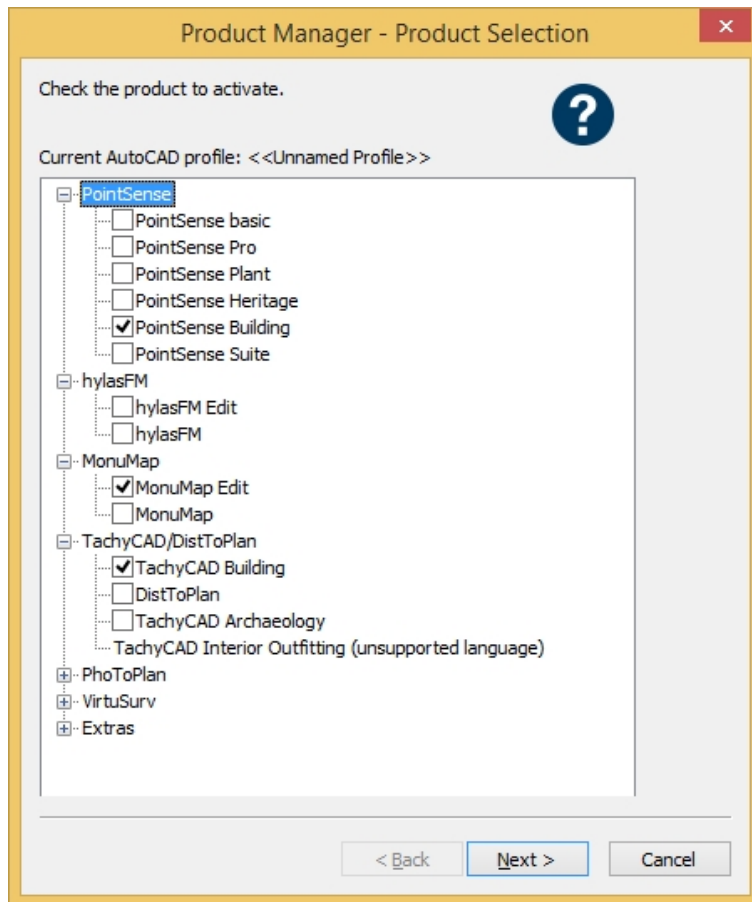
Product Manager - Product Selection

Check the product to activate.

?

Current AutoCAD profile: <<Unnamed Profile>>

PointSense
PointSense basic
PointSense Pro
PointSense Plant
PointSense Heritage
PointSense Building
PointSense Suite
hylasFM
hylasFM Edit
hylasFM
MonuMap
MonuMap Edit
MonuMap
TachyCAD/DistToPlan
TachyCAD Building
DistToPlan
TachyCAD Archaeology
TachyCAD Interior Outfitting (unsupported language)
PhoToPlan
VirtuSurv
Extras

< Back
Next >
Cancel